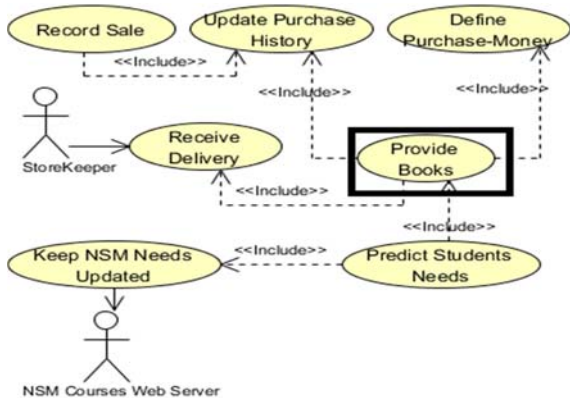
Record Sale

Update Purchase History

Define Purchase-Money

<<Include>>

<<Include>>

<<Include>>

StoreKeeper

Receive Delivery

Provide Books

<<Include>>

<<Include>>

Keep NSM Needs Updated

<<Include>>

Predict Students Needs

NSM Courses Web Server